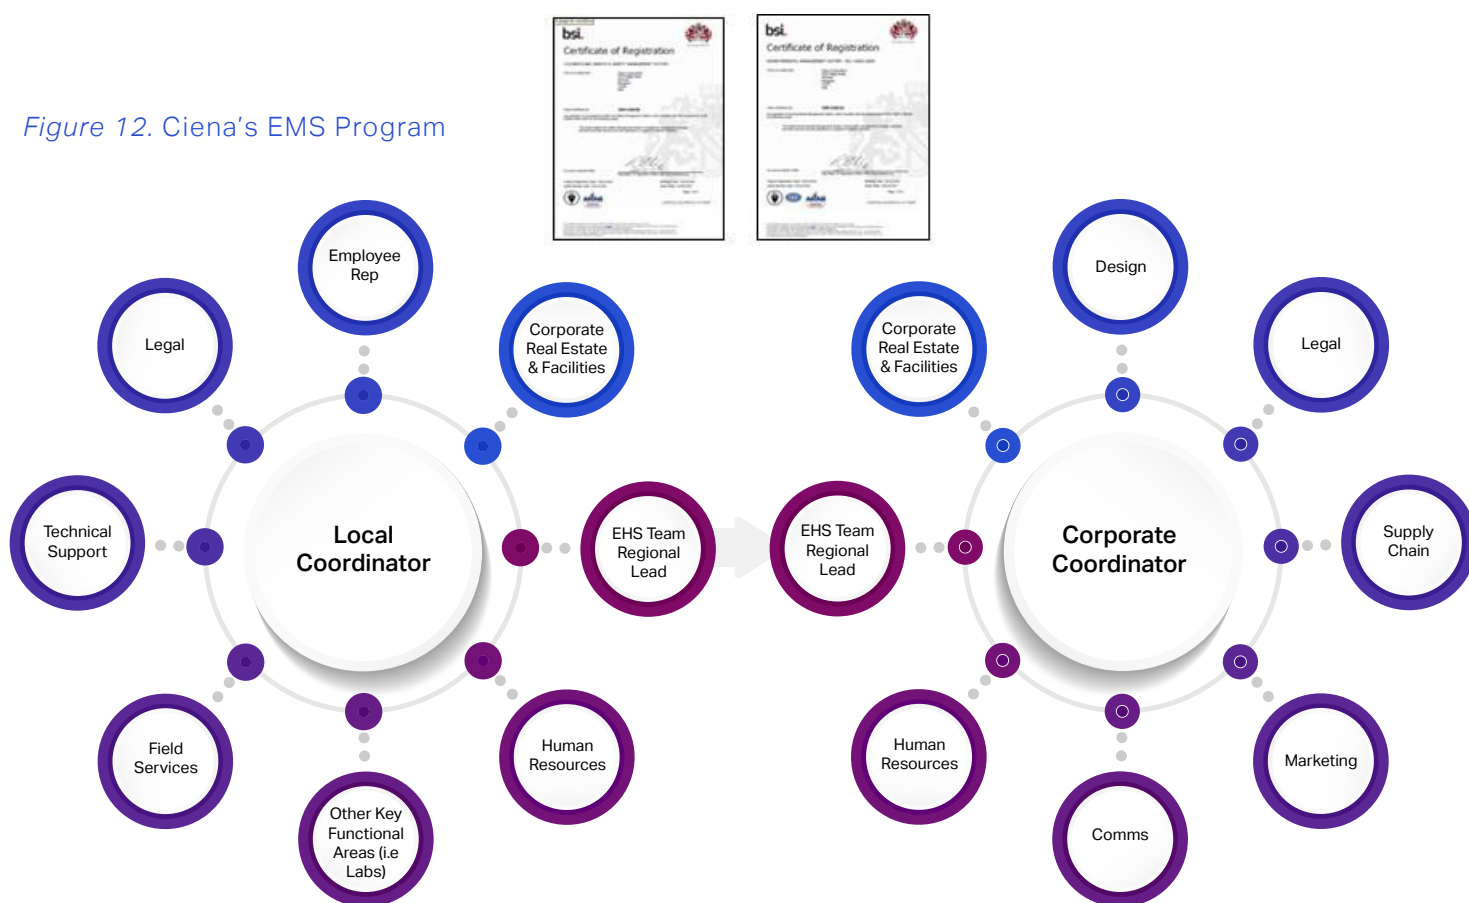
Figure 12. Ciena's EMS Program

bsi. Certificate of Registration

bsi. Certificate of Registration

Employee Rep

Legal

Corporate Real Estate & Facilities

Technical Support

Local Coordinator

EHS Team Regional Lead

Field Services

Other Key Functional Areas (i.e Labs)

Human Resources

Design

Corporate Real Estate & Facilities

Legal

EHS Team Regional Lead

Corporate Coordinator

Supply Chain

Human Resources

Comms

Marketing